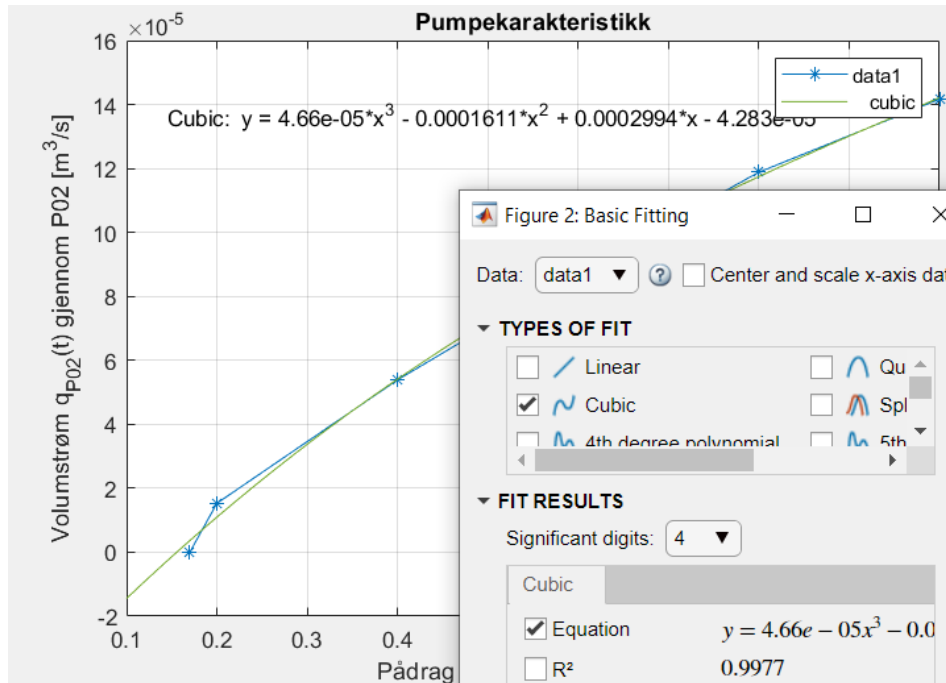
$\times10^{-5}$

Pumpekarakteristikk

16
14
12
10
8
6
4
2
0
-2

0.1 0.2 0.3 0.4

Volumstrøm $q_{P02}(t)$ gjennom P02 [$m^3/s$]

Pådrag

data1
cubic

Cubic: $y = 4.66e-05*x^3 - 0.0001611*x^2 + 0.0002994*x - 4.283e-05$

Figure 2: Basic Fitting

Data: data1 ▼ ? Center and scale x-axis dat

▼ TYPES OF FIT

Linear
Qu
✔ Cubic
Spl
4th degree polynomial
5th

▼ FIT RESULTS

Significant digits: 4 ▼

Cubic

✔ Equation $y = 4.66e-05x^3 - 0.0$

R² 0.9977